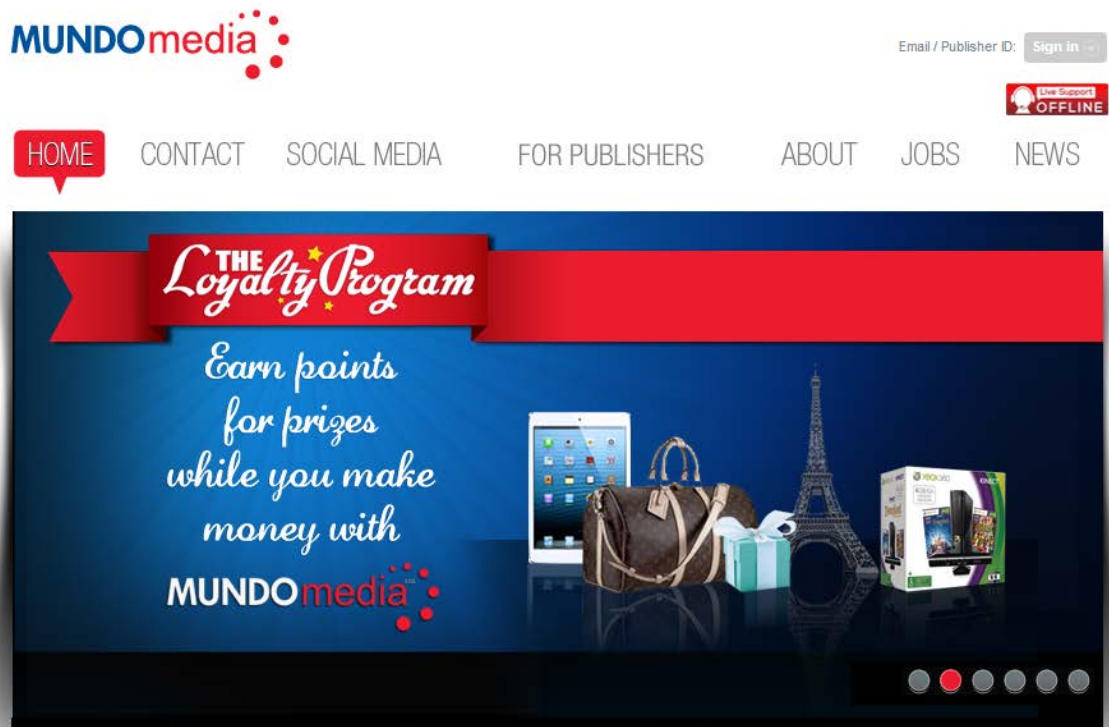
MUNDOmedia

Email / Publisher ID: Sign in

Live Support OFFLINE

HOME CONTACT SOCIAL MEDIA FOR PUBLISHERS ABOUT JOBS NEWS

THE Loyalty Program

Earn points for prizes while you make money with MUNDOmedia